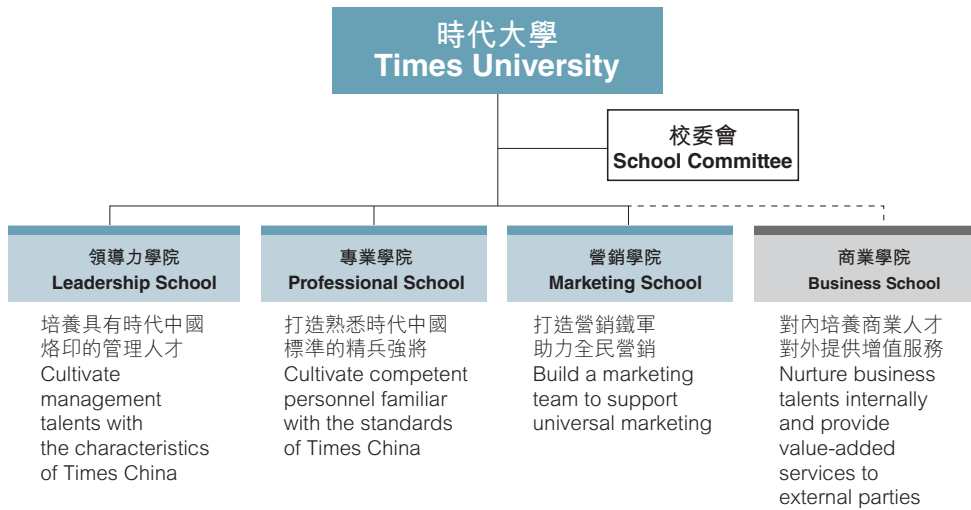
時代大學
Times University

校委會
School Committee

領導力學院
Leadership School

培養具有時代中國烙印的管理人才
Cultivate management talents with the characteristics of Times China

專業學院
Professional School

打造熟悉時代中國標準的精兵強將
Cultivate competent personnel familiar with the standards of Times China

營銷學院
Marketing School

打造營銷鐵軍助力全民營銷
Build a marketing team to support universal marketing

商業學院
Business School

對內培養商業人才對外提供增值服務
Nurture business talents internally and provide value-added services to external parties